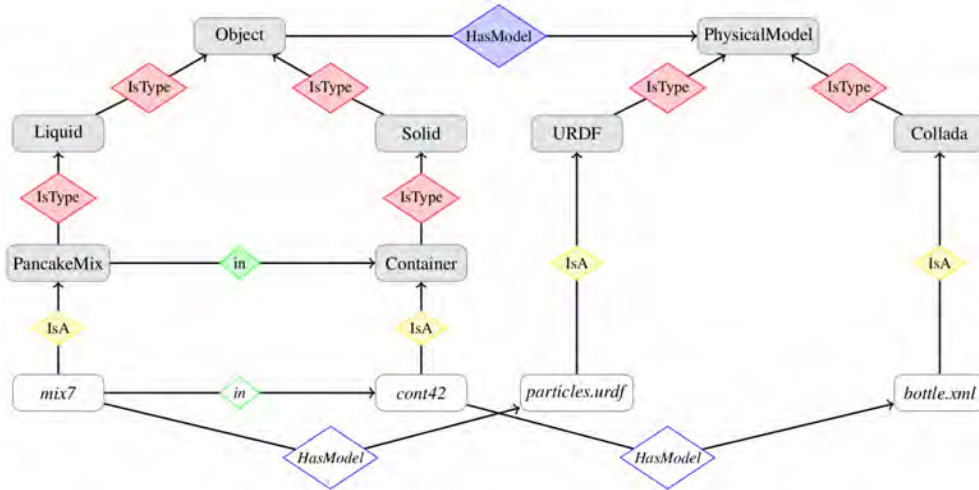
Object

HasModel

PhysicalModel

IsType

IsType

IsType

IsType

Liquid

Solid

URDF

Collada

IsType

IsType

PancakeMix

in

Container

IsA

IsA

IsA

IsA

*mix7*

*in*

*cont42*

*particles.urdf*

*bottle.xml*

*HasModel*

*HasModel*